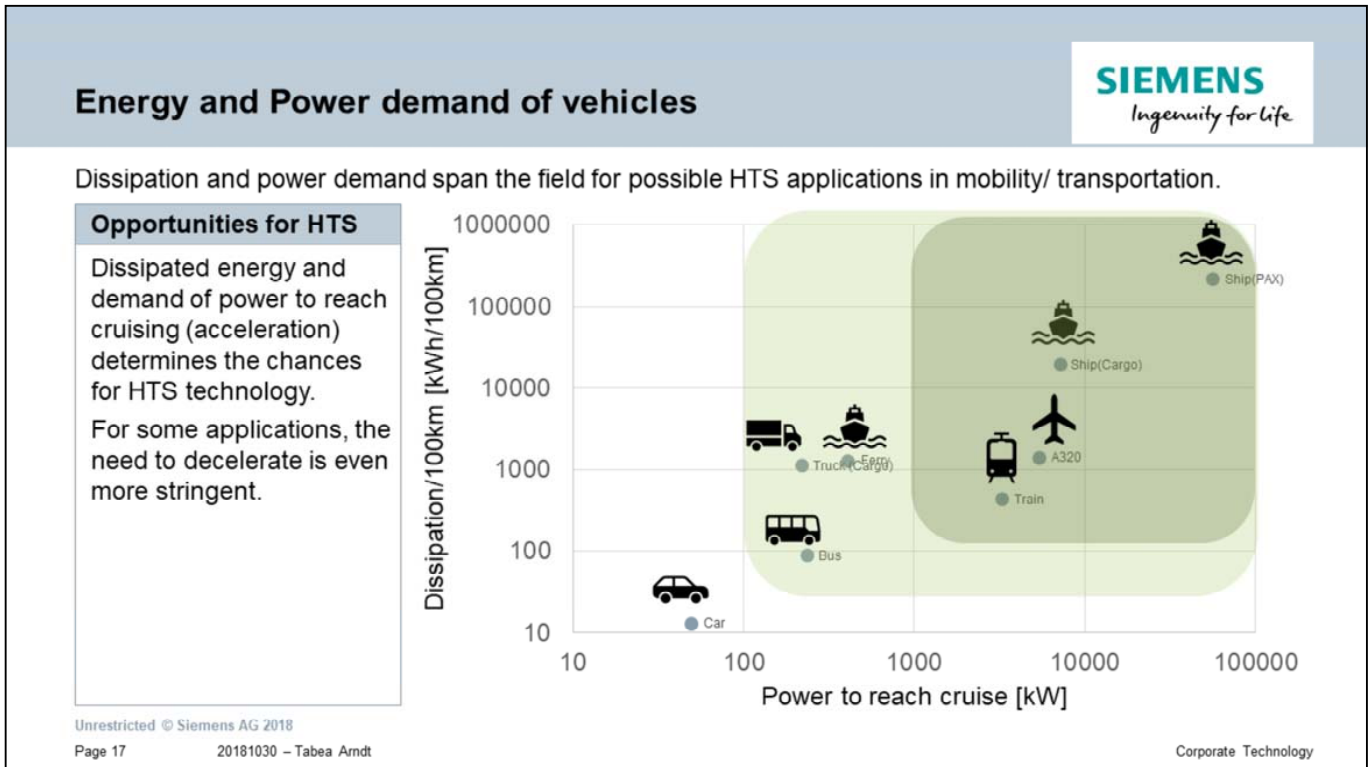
Energy and Power demand of vehicles

SIEMENS
Ingenuity for life

Dissipation and power demand span the field for possible HTS applications in mobility/ transportation.

Opportunities for HTS

Dissipated energy and demand of power to reach cruising (acceleration) determines the chances for HTS technology.

For some applications, the need to decelerate is even more stringent.

1000000
100000
10000
1000
100
10

Dissipation/100km [kWh/100km]

Ship(PAX)
Ship(Cargo)
Truck (Cargo)
Ferry
A320
Train
Bus
Car

10
100
1000
10000
100000

Power to reach cruise [kW]

Unrestricted © Siemens AG 2018

Page 17 20181030 – Tabea Arndt

Corporate Technology